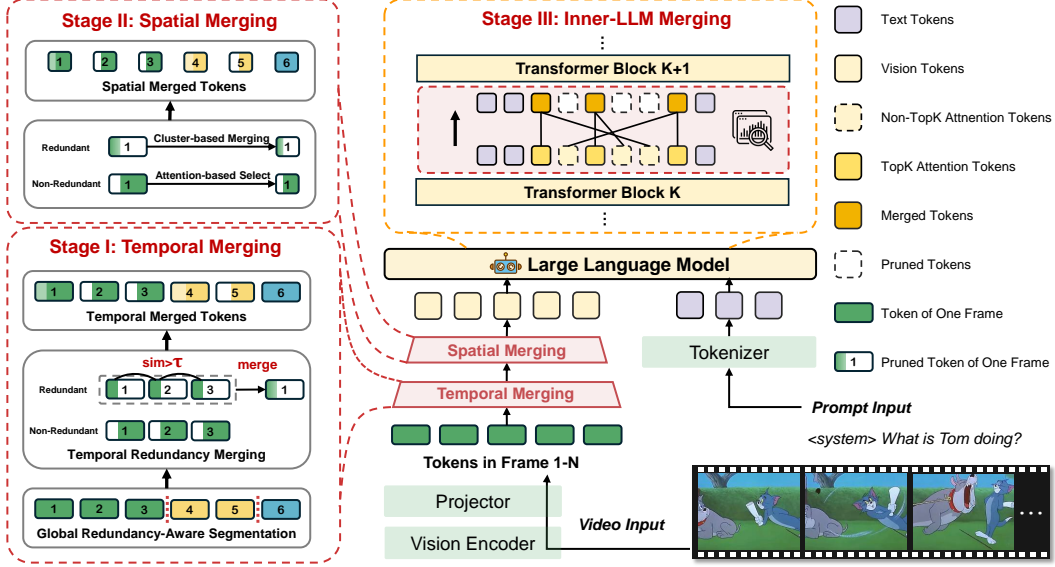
Stage II: Spatial Merging

1 2 3 4 5 6

Spatial Merged Tokens

Redundant 1 Cluster-based Merging 1

Non-Redundant 1 Attention-based Select 1

Stage I: Temporal Merging

1 2 3 4 5 6

Temporal Merged Tokens

sim>$\tau$ merge

Redundant 1 2 3 1

Non-Redundant 1 2 3

Temporal Redundancy Merging

1 2 3 4 5 6

Global Redundancy-Aware Segmentation

Stage III: Inner-LLM Merging

⋮

Transformer Block K+1

Transformer Block K

⋮

Large Language Model

Spatial Merging

Temporal Merging

Tokens in Frame 1-N

Projector

Vision Encoder

Video Input

Tokenizer

Prompt Input

<system> What is Tom doing?

Text Tokens

Vision Tokens

Non-TopK Attnention Tokens

TopK Attention Tokens

Merged Tokens

Pruned Tokens

Token of One Frame

1 Pruned Token of One Frame